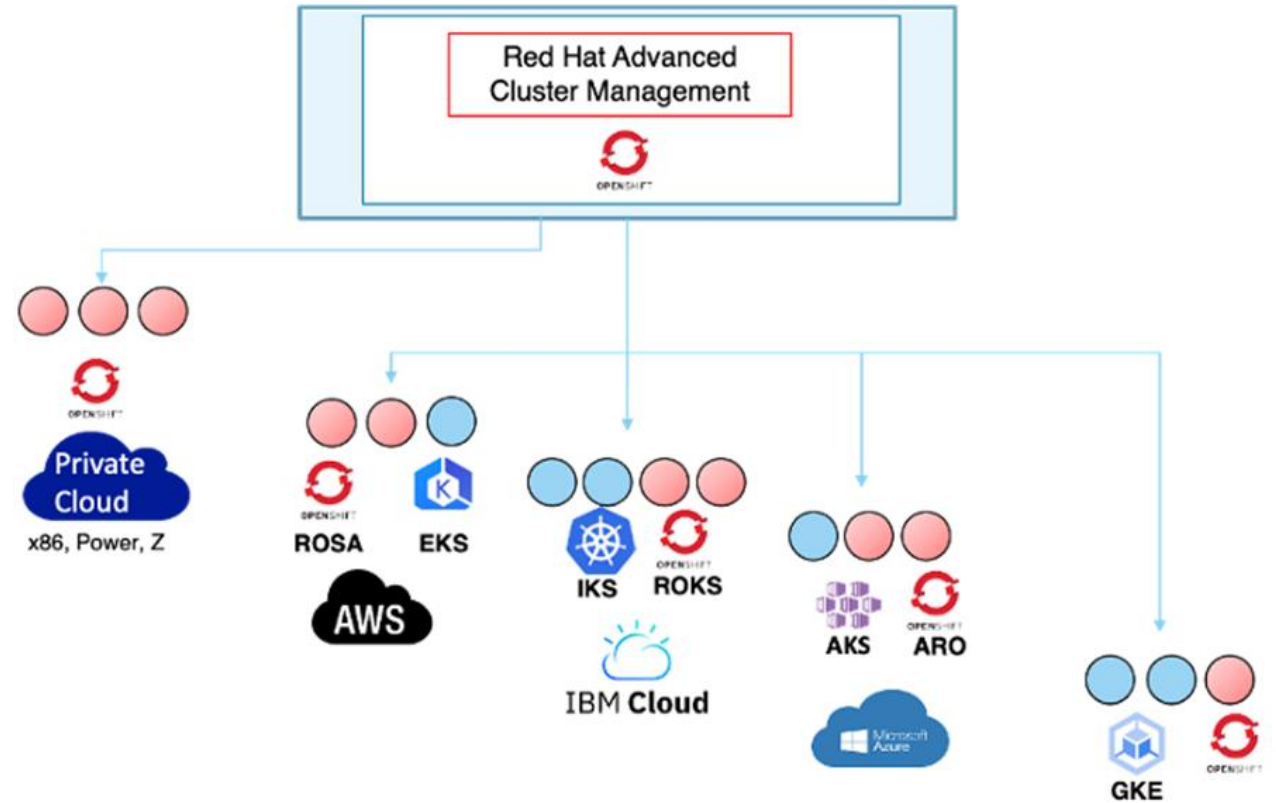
Red Hat Advanced Cluster Management

OPENSHIFT

OPENSHIFT

Private Cloud

x86, Power, Z

OPENSHIFT

ROSA

EKS

AWS

IKS

OPENSHIFT

ROKS

IBM Cloud

AKS

OPENSHIFT

ARO

Microsoft Azure

GKE

OPENSHIFT